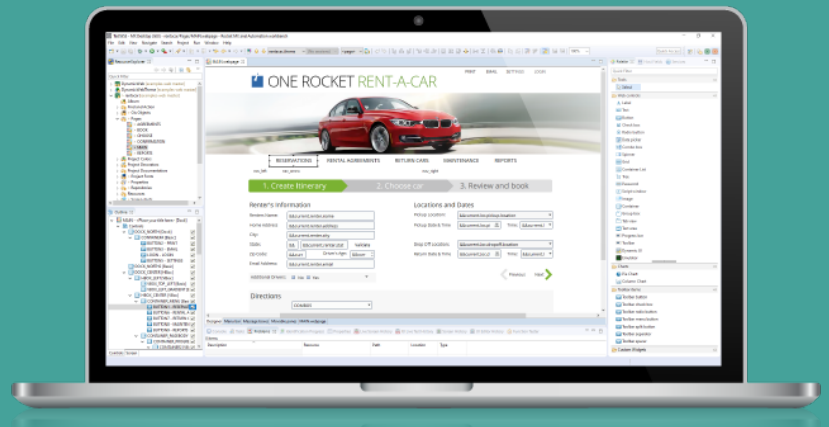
ONE ROCKET RENT-A-CAR

PRINT EMAIL SETTINGS LOGIN

RESERVATIONS RENTAL AGREEMENTS RETURN CARS MAINTENANCE REPORTS

1. Create Itinerary 2. Choose car 3. Review and book

Renter's Information

Renters Name
Home Address
City
State
Zip Code
Email Address
Additional Drivers

Locations and Dates

Pickup Location
Pickup Date & Time
Drop Off Location
Return Date & Time

Previous Next

Directions

Resource Explorer
Outline
Palette
Select
Label
Text
Button
Check box
Radio button
Date picker
Combo box
Spinner
Panel
Container
Container List
Tab
Password
Simple Address
Image
Container
Description
Text Area
Progress bar
Toolbar
Dynamic Tree
Scheduler
Charts
Pie Chart
Column Chart
Toolbar Items
Toolbar button
Toolbar check box
Toolbar radio button
Toolbar menu button
Toolbar split button
Toolbar separator
Toolbar spacer
Custom Widgets

Description Resource Path Location Type